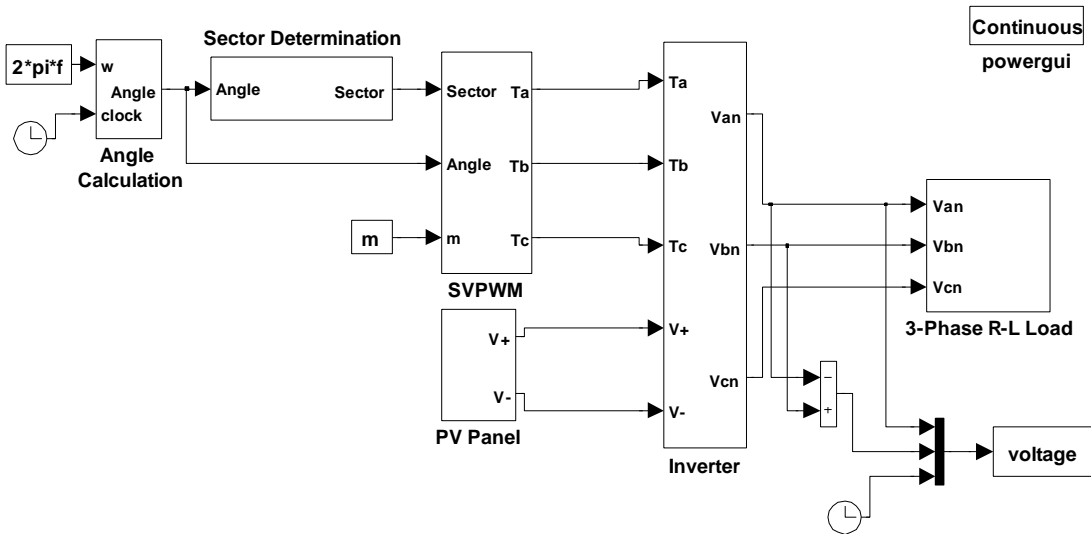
2*pi*f

w
Angle
clock

Angle Calculation

Sector Determination

Angle
Sector

Sector
Angle
m
Ta
Tb
Tc

SVPWM

m

Ta
Tb
Tc
V+
V-
Van
Vbn
Vcn

Inverter

V+
V-

PV Panel

Continuous
powergui

Van
Vbn
Vcn

3-Phase R-L Load

-
+

voltage